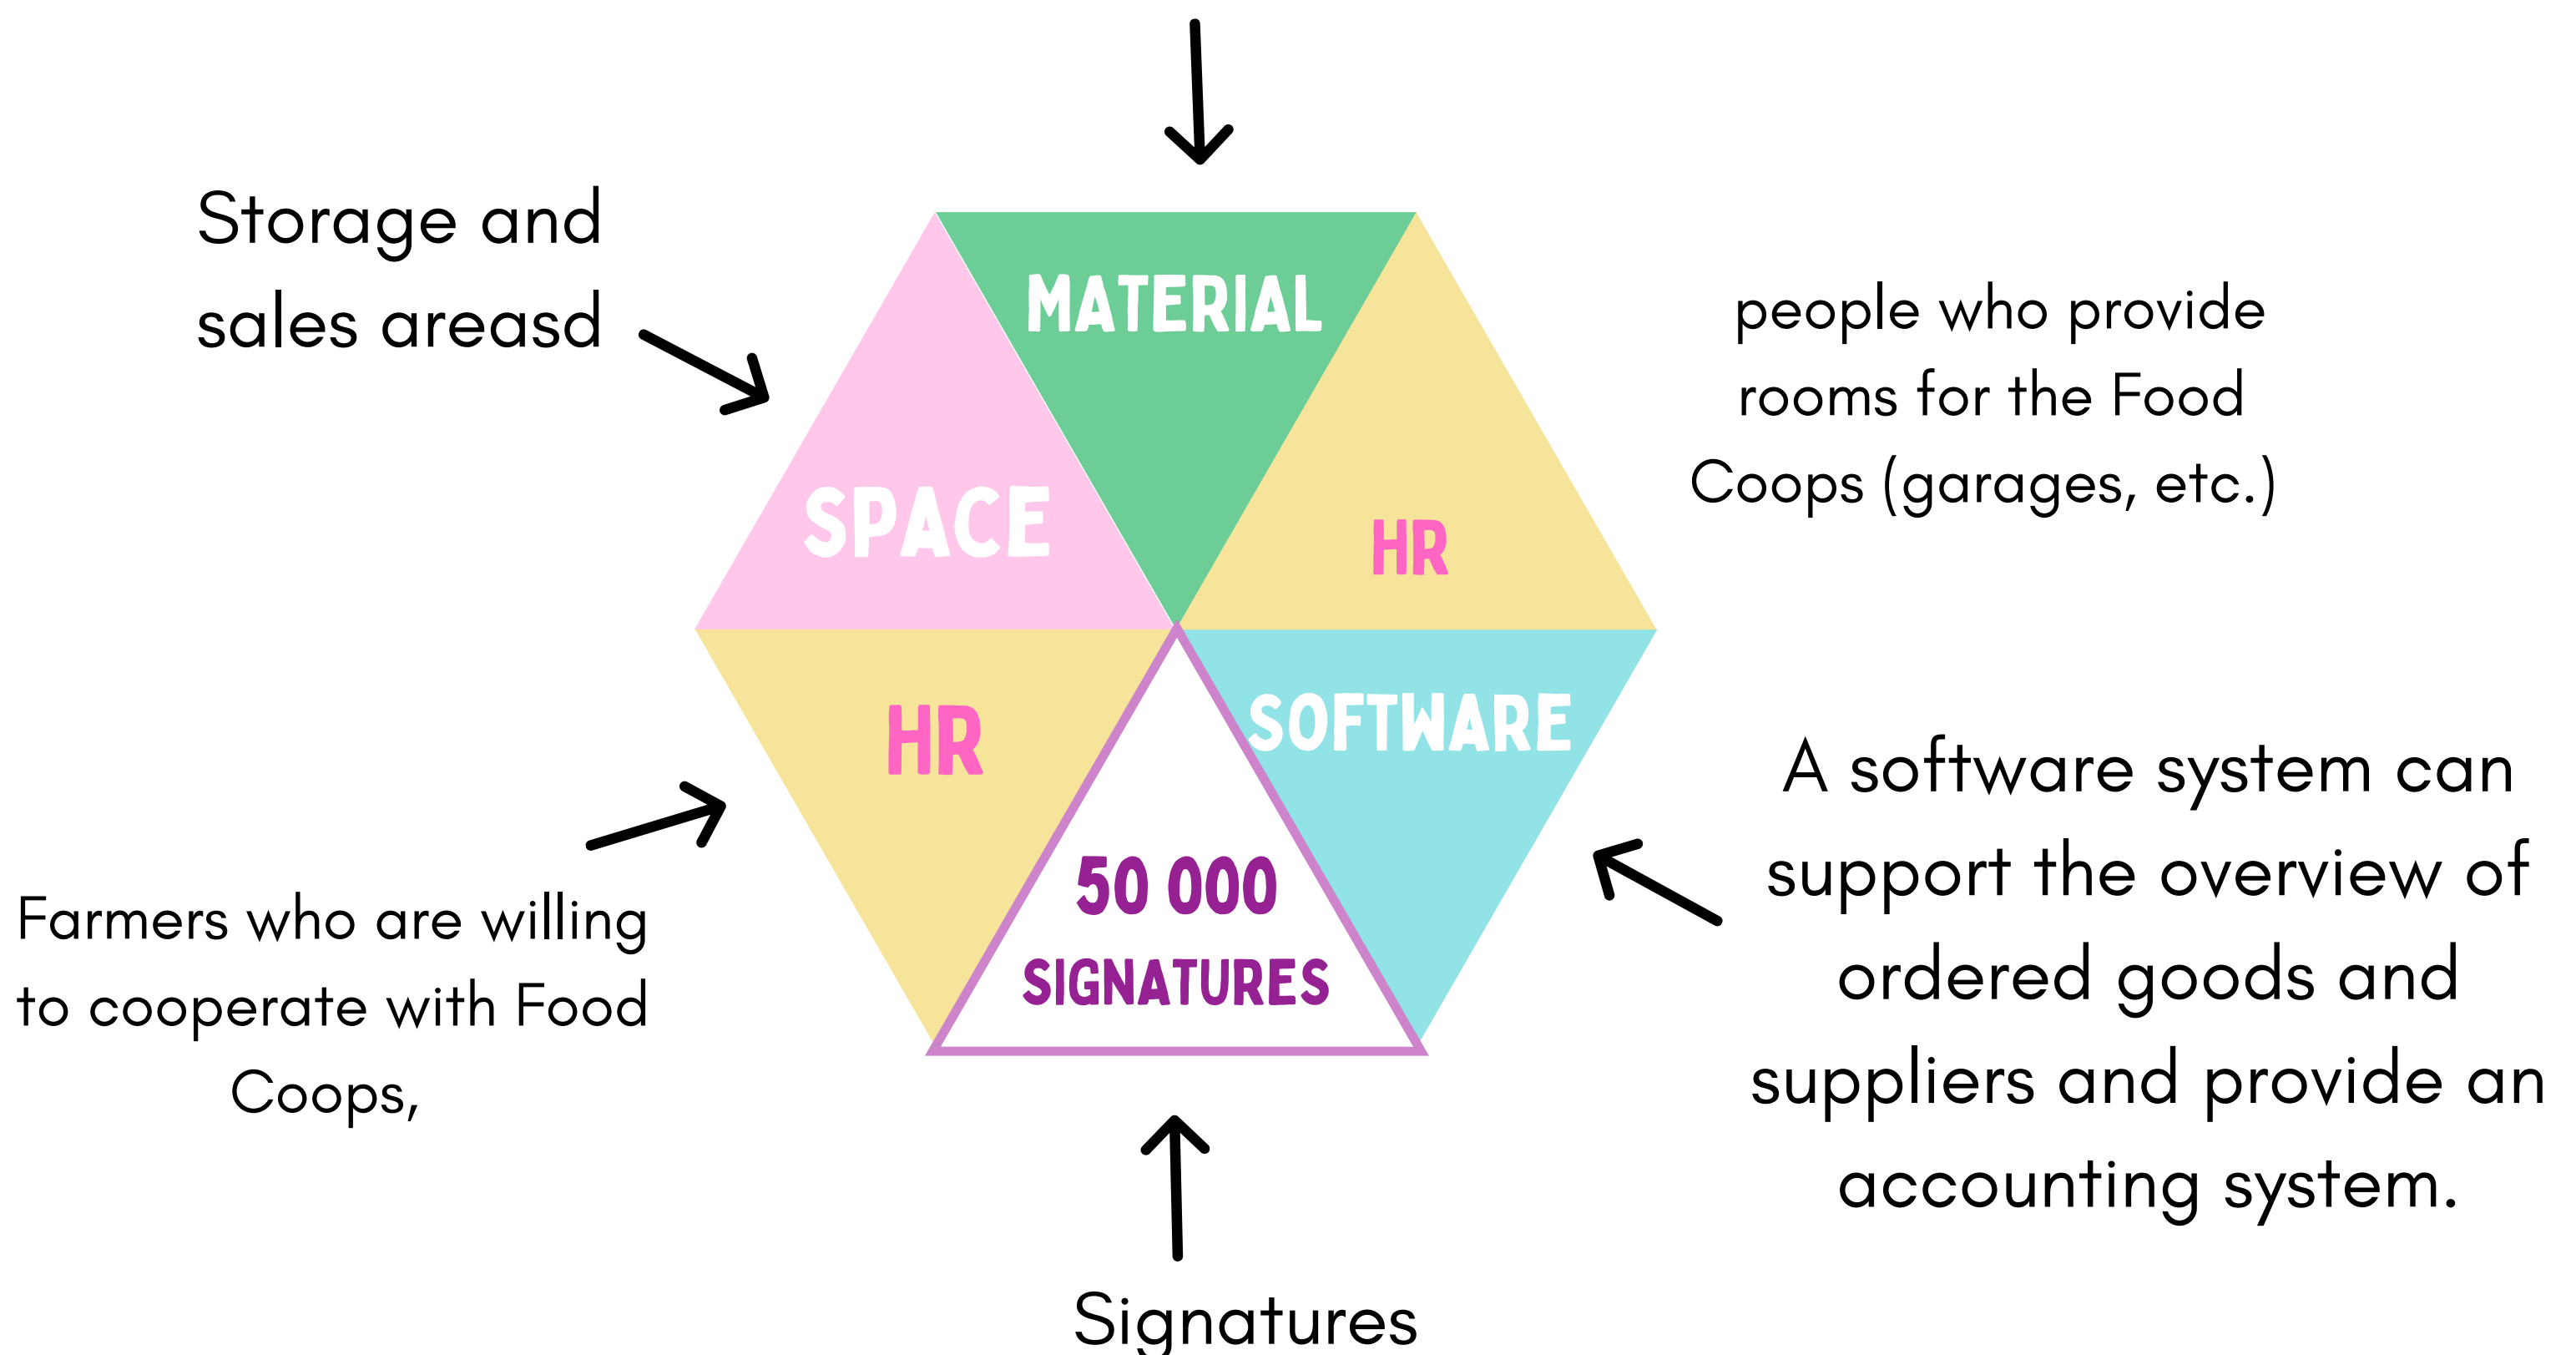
Storage and sales areasd

MATERIAL

people who provide rooms for the Food Coops (garages, etc.)

SPACE

HR

HR

SOFTWARE

A software system can support the overview of ordered goods and suppliers and provide an accounting system.

50 000
SIGNATURES

Farmers who are willing to cooperate with Food Coops,

Signatures